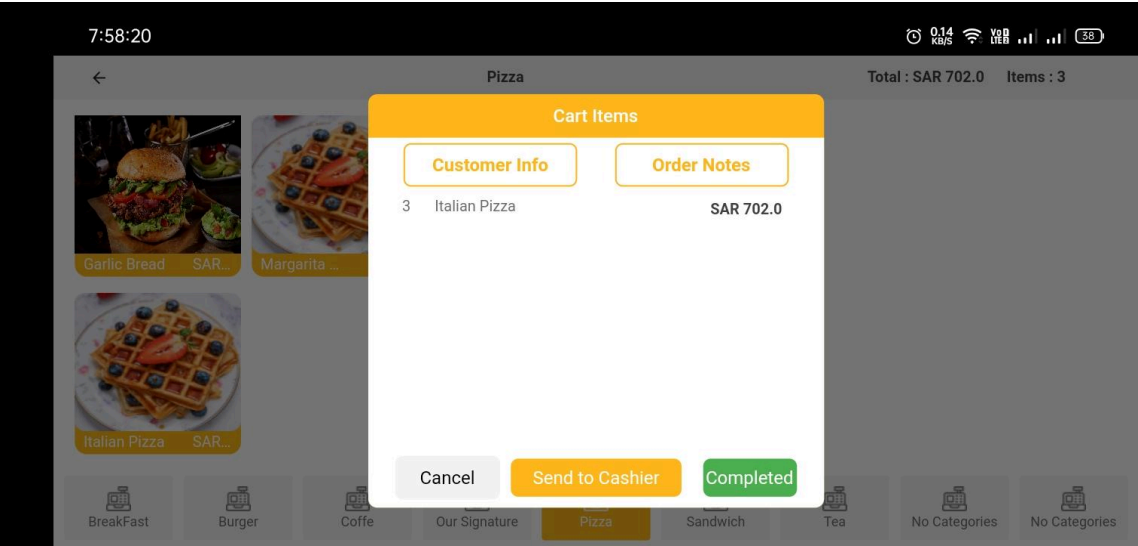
7:58:20

0.14 KB/S Vo LTE 38

←

Pizza

Total : SAR 702.0 Items : 3

Garlic Bread SAR...

Margarita ...

Italian Pizza SAR...

Cart Items

Customer Info

Order Notes

3 Italian Pizza SAR 702.0

Cancel

Send to Cashier

Completed

BreakFast

Burger

Coffe

Our Signature

Pizza

Sandwich

Tea

No Categories

No Categories